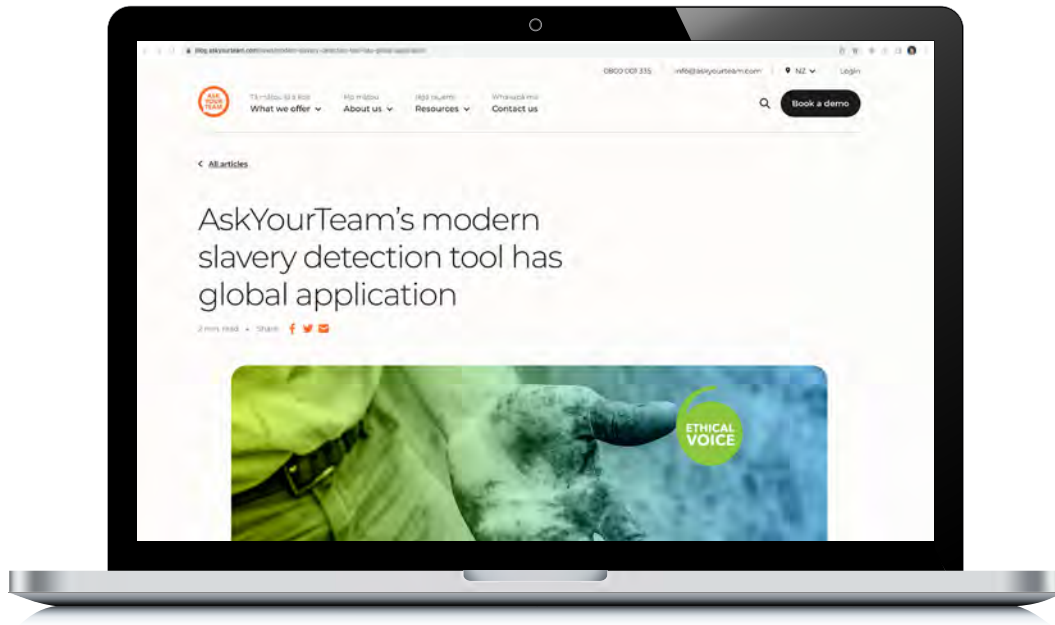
blog.askyourteam.com/news/modern-slavery-detection-tool-has-global-application

0800 001 315 info@askyourteam.com NZ Login

ASK YOUR TEAM

Tā mātou tā e koa
What we offer

Mō mātou
About us

Ngā rauemi
Resources

Whakapā mai
Contact us

Book a demo

All articles

AskYourTeam's modern slavery detection tool has global application

2 min read • Share

ETHICAL VOICE